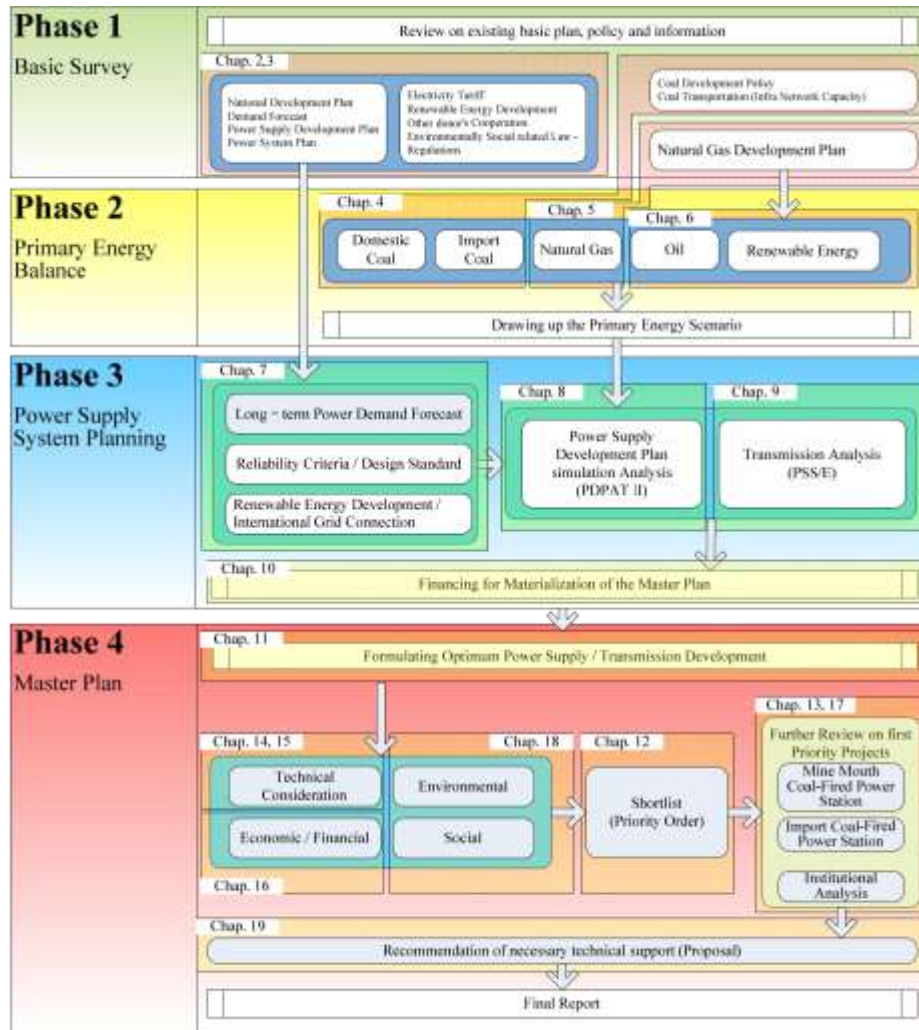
Phase 1
Basic Survey

Review on existing basic plan, policy and information

Chap. 2,3

National Development Plan
Demand Forecast
Power Supply Development Plan
Power System Plan

Electricity Tariff
Renewable Energy Development
Other donor's Cooperation
Environmentally Social related Law・Regulations

Coal Development Policy
Coal Transportation (Infra Network Capacity)

Natural Gas Development Plan

Phase 2
Primary Energy Balance

Chap. 4
Domestic Coal
Import Coal

Chap. 5
Natural Gas

Chap. 6
Oil
Renewable Energy

Drawing up the Primary Energy Scenario

Phase 3
Power Supply System Planning

Chap. 7
Long－term Power Demand Forecast
Reliability Criteria / Design Standard
Renewable Energy Development / International Grid Connection

Chap. 8
Power Supply Development Plan simulation Analysis (PDPAT II)

Chap. 9
Transmission Analysis (PSS/E)

Chap. 10
Financing for Materialization of the Master Plan

Phase 4
Master Plan

Chap. 11
Formulating Optimum Power Supply / Transmission Development

Chap. 14, 15
Technical Consideration
Economic / Financial

Chap. 18
Environmental
Social

Chap. 16

Chap. 12
Shortlist (Priority Order)

Chap. 13, 17
Further Review on first Priority Projects
Mine Mouth Coal-Fired Power Station
Import Coal-Fired Power Station
Institutional Analysis

Chap. 19
Recommendation of necessary technical support (Proposal)

Final Report